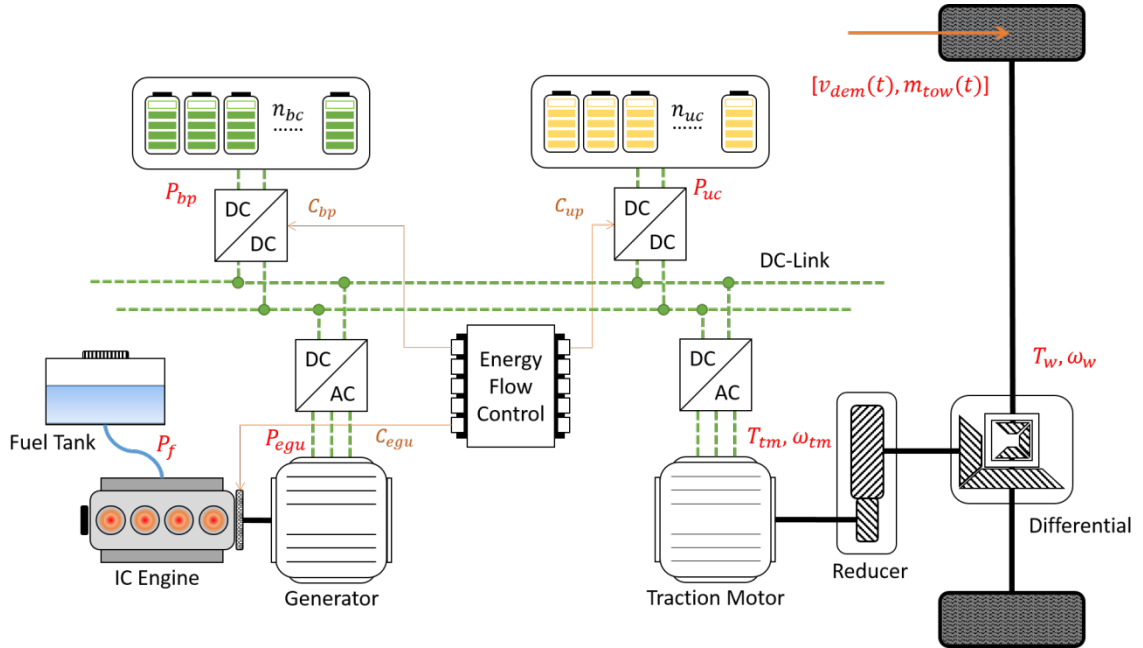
$[v_{dem}(t), m_{tow}(t)]$

$n_{bc}$ ......

$n_{uc}$ ......

$P_{bp}$

DC

DC

$C_{bp}$

$C_{up}$

DC

DC

$P_{uc}$

DC-Link

DC

AC

Energy Flow Control

DC

AC

$T_w, \omega_w$

Fuel Tank

$P_f$

$P_{egu}$

$C_{egu}$

$T_{tm}, \omega_{tm}$

IC Engine

Generator

Traction Motor

Reducer

Differential